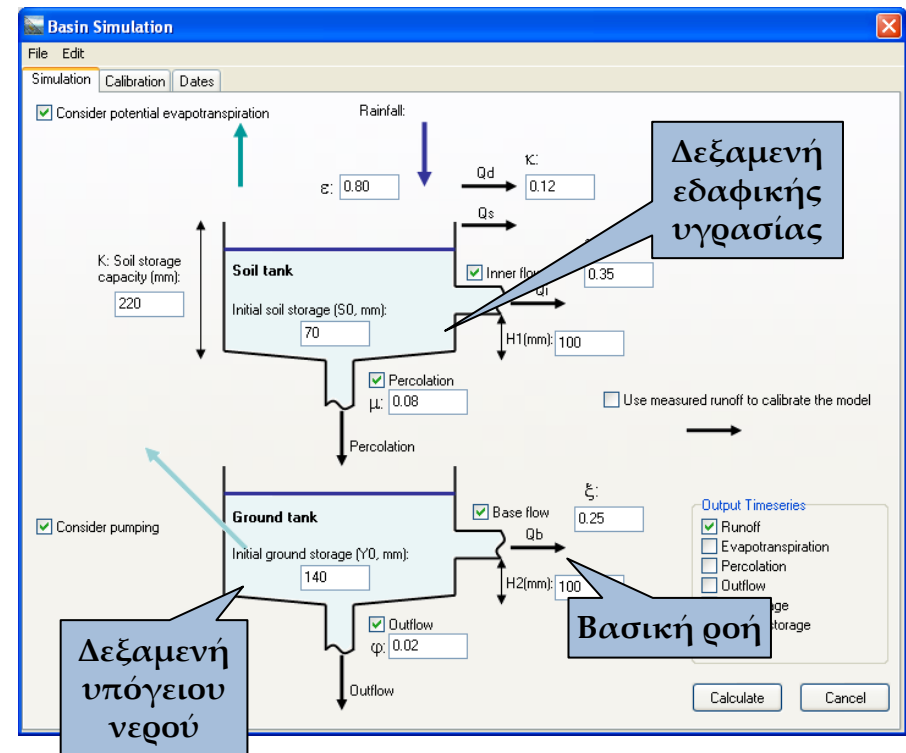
Basin Simulation

File Edit

Simulation Calibration Dates

Consider potential evapotranspiration

Rainfall:

ε: 0.80

Qd

κ: 0.12

Qs

Δεξαμενή εδαφικής υγρασίας

K: Soil storage capacity (mm):
220

Soil tank

Initial soil storage (S0, mm):
70

Inner flo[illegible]

0.35

Qi

H1(mm): 100

Percolation
μ: 0.08

Use measured runoff to calibrate the model

Percolation

Consider pumping

Ground tank

Initial ground storage (Y0, mm):
140

Base flow

ξ: 0.25

Qb

H2(mm): 100

Output Timeseries
Runoff
Evapotranspiration
Percolation
Outflow
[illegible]age
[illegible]torage

Βασική ροή

Outflow
φ: 0.02

Outflow

Δεξαμενή υπόγειου νερού

Calculate Cancel